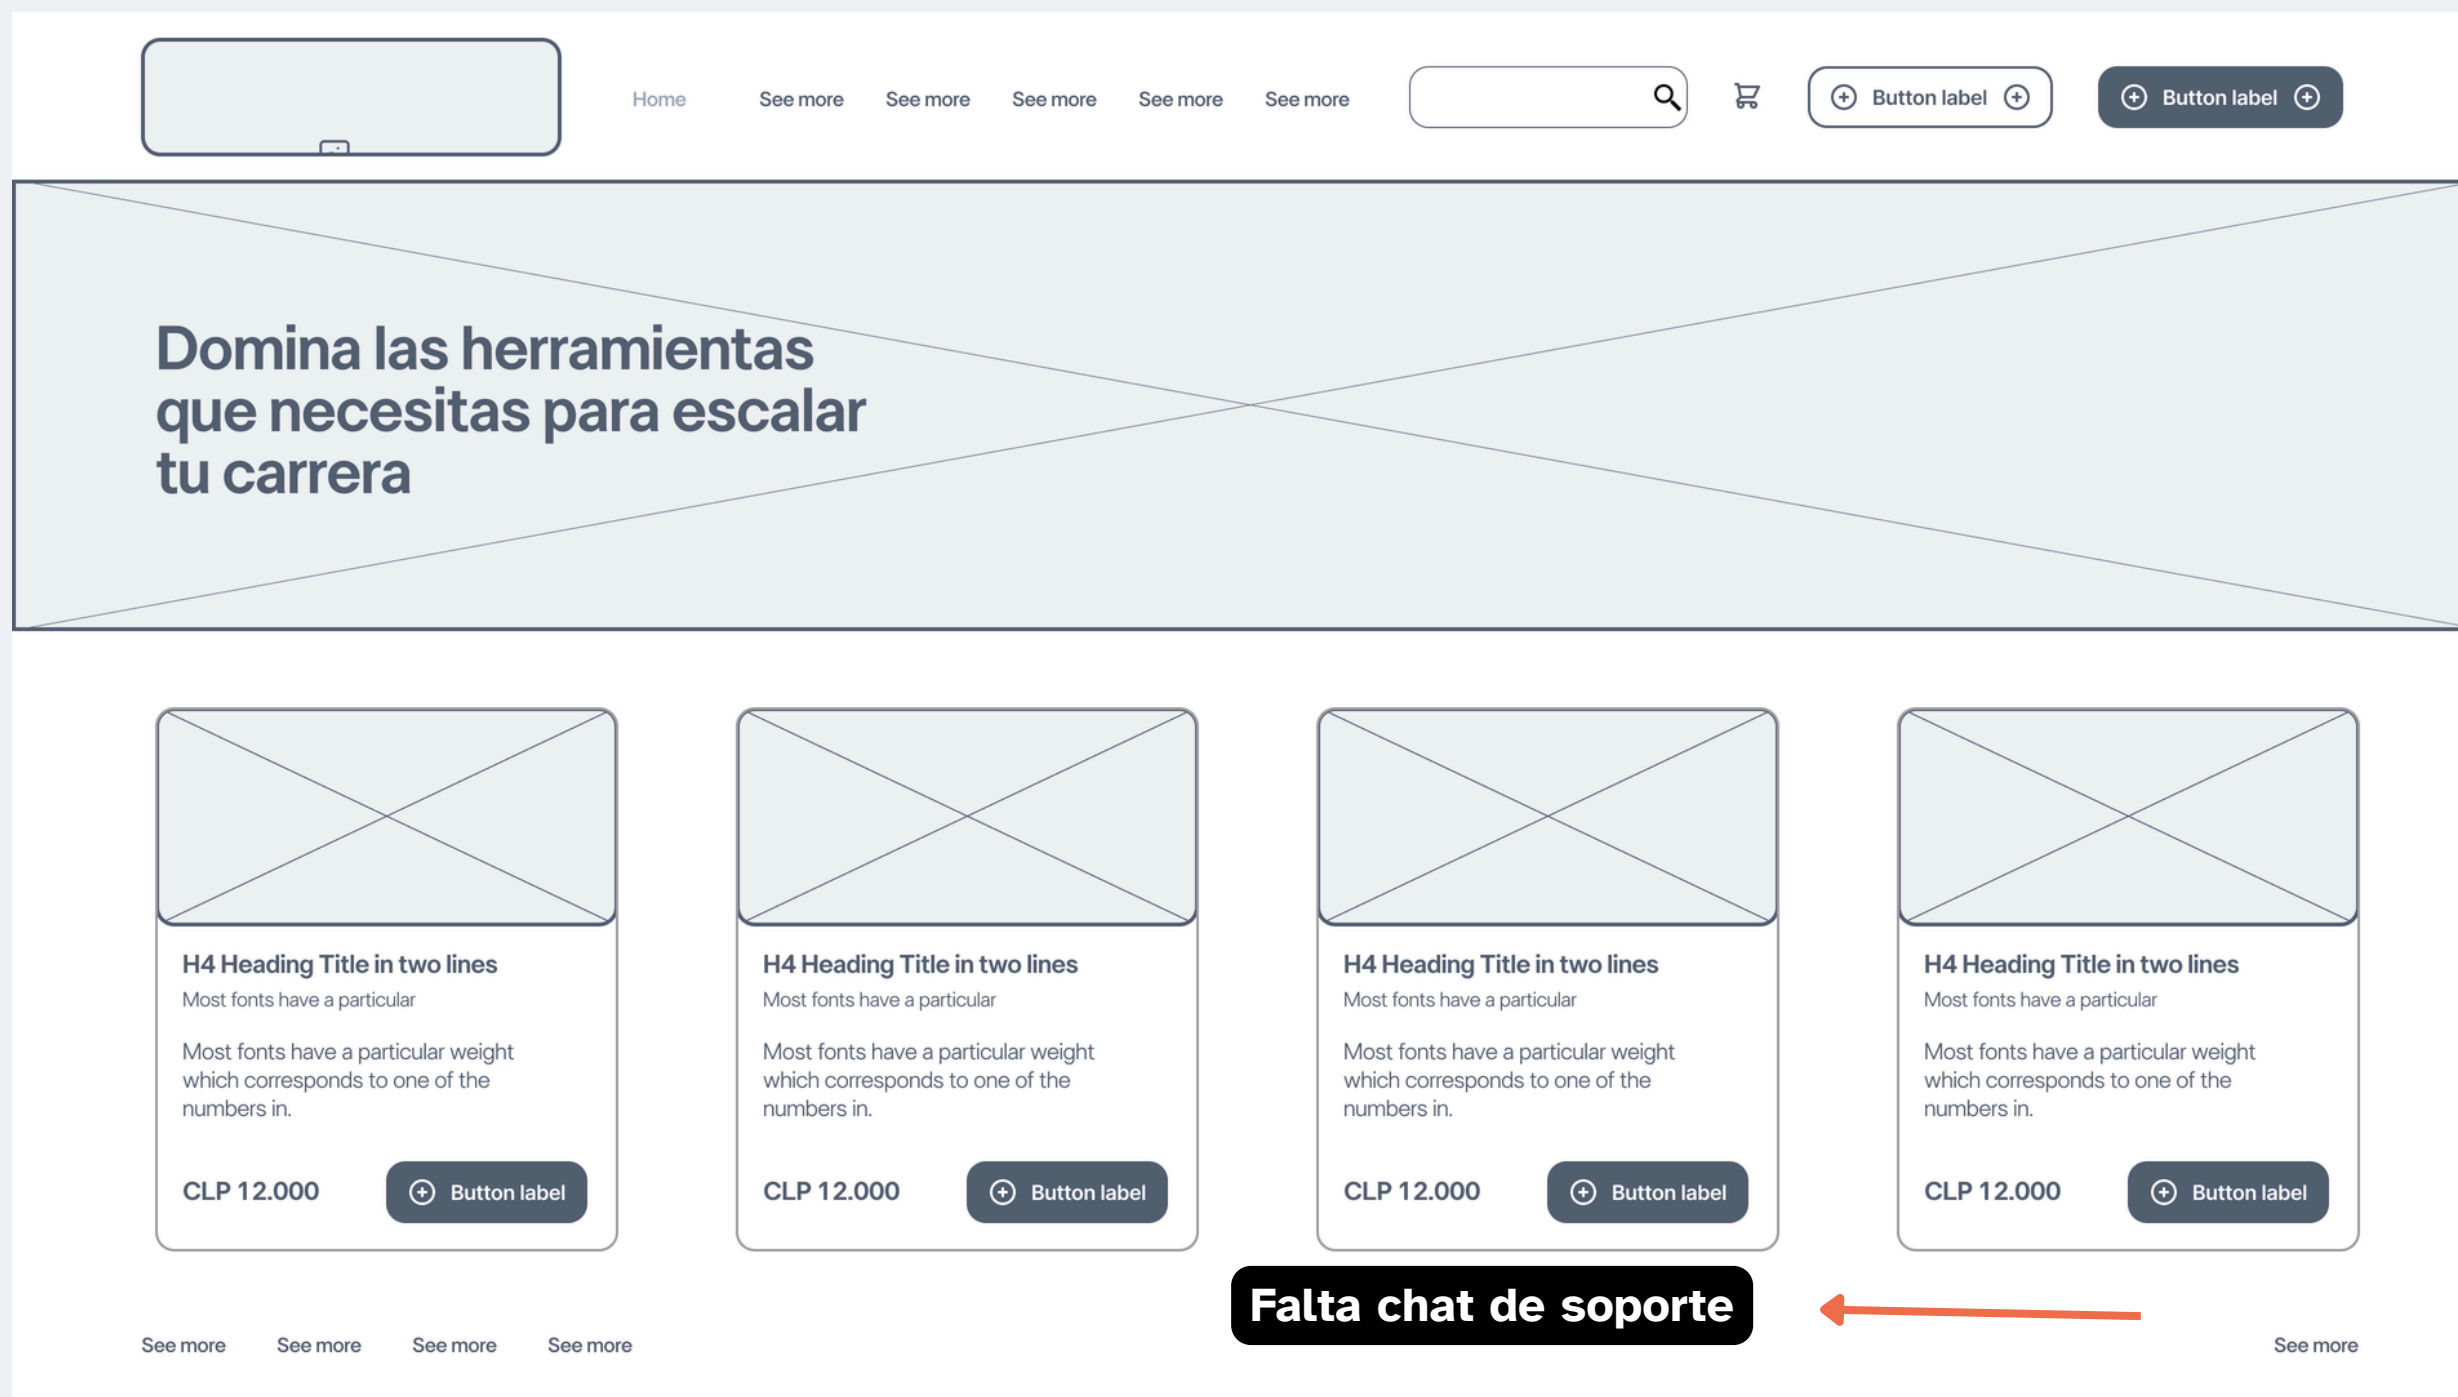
Home See more See more See more See more See more

Button label

Button label

Domina las herramientas que necesitas para escalar tu carrera

H4 Heading Title in two lines
Most fonts have a particular
Most fonts have a particular weight which corresponds to one of the numbers in.
CLP 12.000
Button label

H4 Heading Title in two lines
Most fonts have a particular
Most fonts have a particular weight which corresponds to one of the numbers in.
CLP 12.000
Button label

H4 Heading Title in two lines
Most fonts have a particular
Most fonts have a particular weight which corresponds to one of the numbers in.
CLP 12.000
Button label

H4 Heading Title in two lines
Most fonts have a particular
Most fonts have a particular weight which corresponds to one of the numbers in.
CLP 12.000
Button label

Falta chat de soporte

See more See more See more See more See more